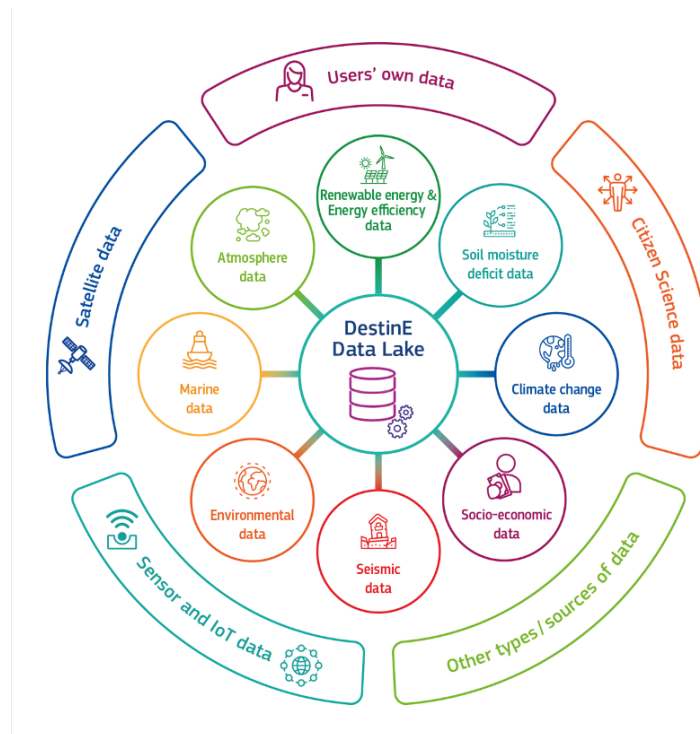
Users' own data

Citizen Science data

Other types / sources of data

Sensor and IoT data

Satellite data

Renewable energy & Energy efficiency data

Soil moisture deficit data

Climate change data

Socio-economic data

Seismic data

Environmental data

Marine data

Atmosphere data

DestinE Data Lake